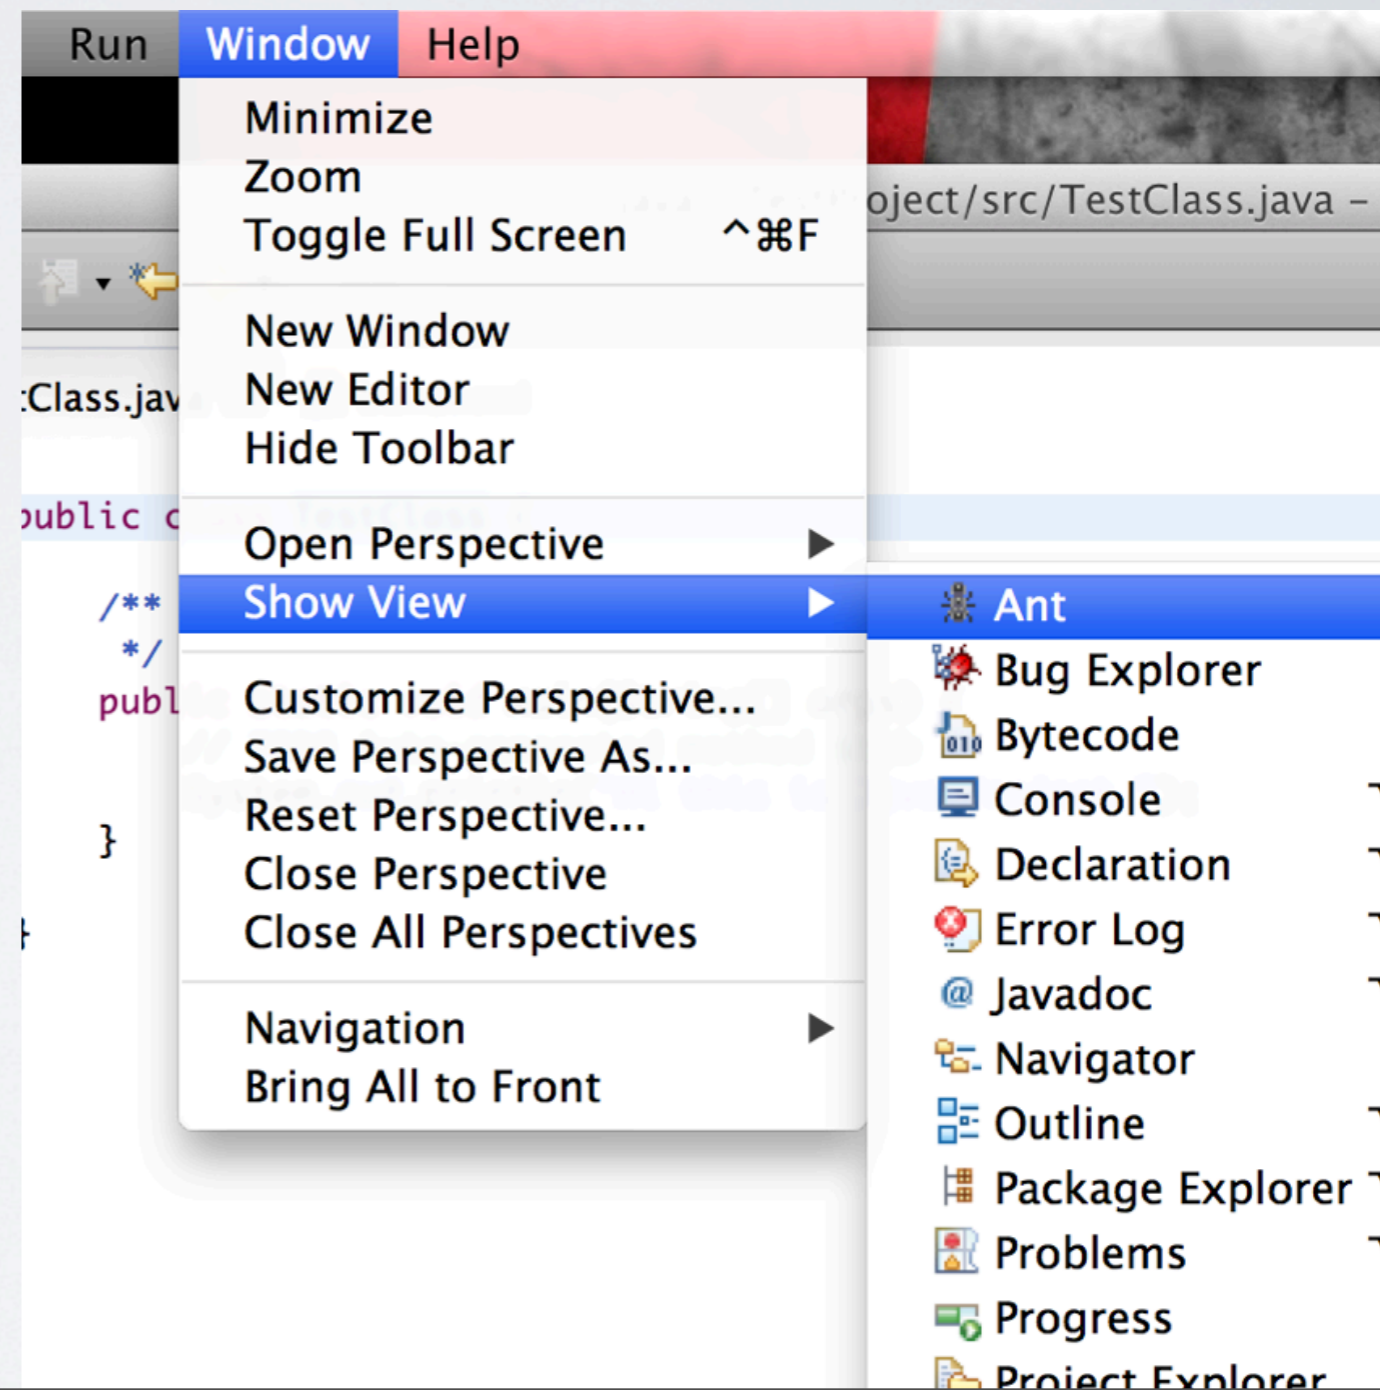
Run Window Help

Minimize
Zoom
Toggle Full Screen ^⌘F

New Window
New Editor
Hide Toolbar

Open Perspective
Show View

Customize Perspective...
Save Perspective As...
Reset Perspective...
Close Perspective
Close All Perspectives

Navigation
Bring All to Front

oject/src/TestClass.java –

:Class.jav

public c

/**
*/
publ

}

}

Ant
Bug Explorer
Bytecode
Console
Declaration
Error Log
Javadoc
Navigator
Outline
Package Explorer
Problems
Progress
Project Explorer